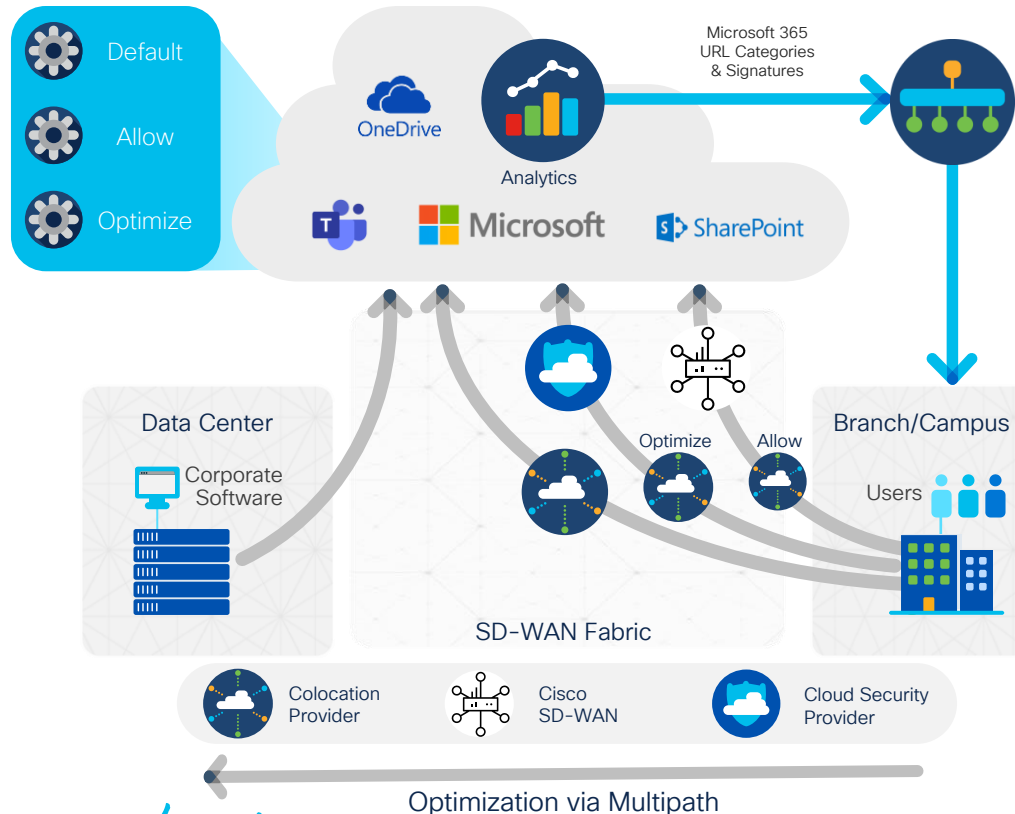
Default

Allow

Optimize

OneDrive

Analytics

Microsoft 365 URL Categories & Signatures

Microsoft

SharePoint

Data Center

Corporate Software

Optimize

Allow

Branch/Campus

Users

SD-WAN Fabric

Colocation Provider

Cisco SD-WAN

Cloud Security Provider

Optimization via Multipath